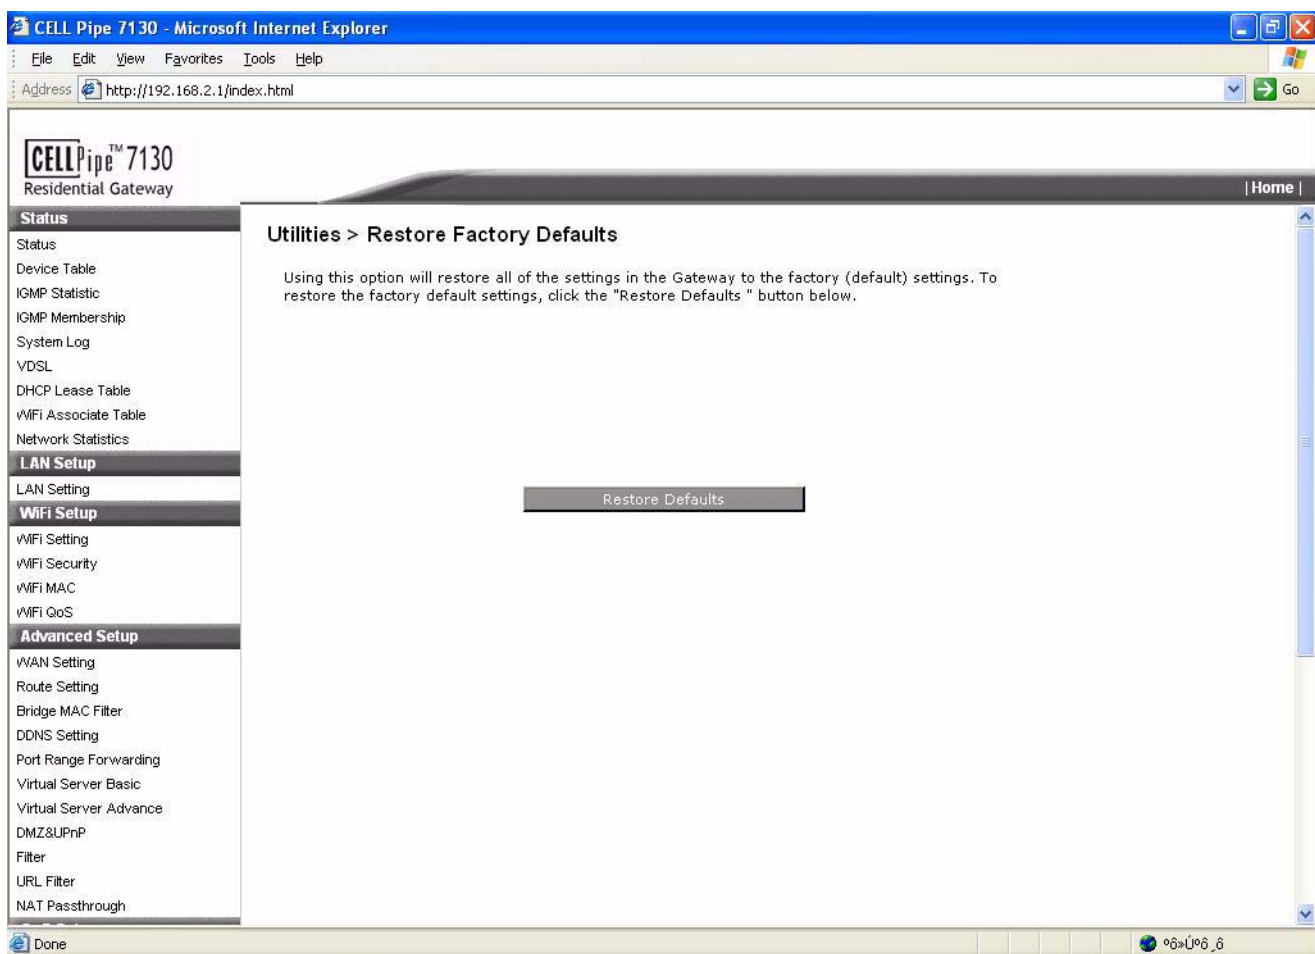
CELL Pipe 7130 - Microsoft Internet Explorer

File Edit View Favorites Tools Help

Address http://192.168.2.1/index.html

Go

CELLPipe™ 7130
Residential Gateway

| Home |

Status
Status
Device Table
IGMP Statistic
IGMP Membership
System Log
VDSL
DHCP Lease Table
WiFi Associate Table
Network Statistics
LAN Setup
LAN Setting
WiFi Setup
WiFi Setting
WiFi Security
WiFi MAC
WiFi QoS
Advanced Setup
WAN Setting
Route Setting
Bridge MAC Filter
DDNS Setting
Port Range Forwarding
Virtual Server Basic
Virtual Server Advance
DMZ&UPnP
Filter
URL Filter
NAT Passthrough

Utilities > Restore Factory Defaults

Using this option will restore all of the settings in the Gateway to the factory (default) settings. To restore the factory default settings, click the "Restore Defaults " button below.

Restore Defaults

Done

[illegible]